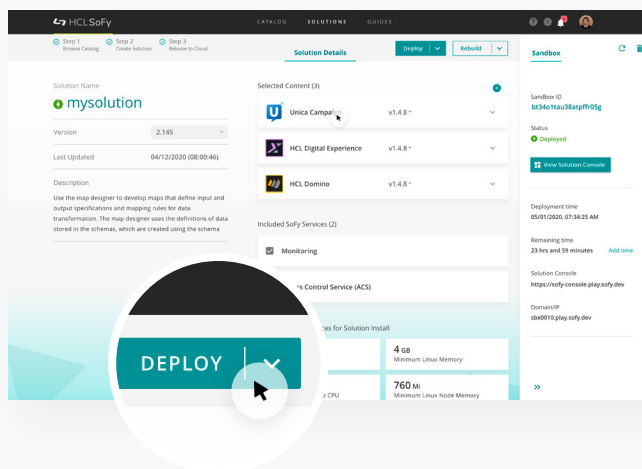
HCLSoFy

CATALOG SOLUTIONS GUIDES

Step 1 Browse Catalog
Step 2 Create Solution
Step 3 Release to Cloud

Solution Details

Deploy
Rebuild

Sandbox

Solution Name
mysolution

Version 2.145

Last Updated 04/12/2020 (08:00:46)

Description
Use the map designer to develop maps that define input and output specifications and mapping rules for data transformation. The map designer uses the definitions of data stored in the schemas, which are created using the schema

Selected Content (3)

Unica Campaign v1.4.8
HCL Digital Experience v1.4.8
HCL Domino v1.4.8

Included SoFy Services (2)

Monitoring
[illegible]s Control Service (ACS)

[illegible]es for Solution install

4 GB
Minimum Linux Memory

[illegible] CPU

760 Mi
Minimum Linux Node Memory

DEPLOY

Sandbox ID
bt34o1tau38atpffr05g

Status
Deployed

View Solution Console

Deployment time
05/01/2020, 07:34:25 AM

Remaining time
23 hrs and 59 minutes Add time

Solution Console
https://sofy-console.play.sofy.dev

Domain/IP
sbx0010.play.sofy.dev

»